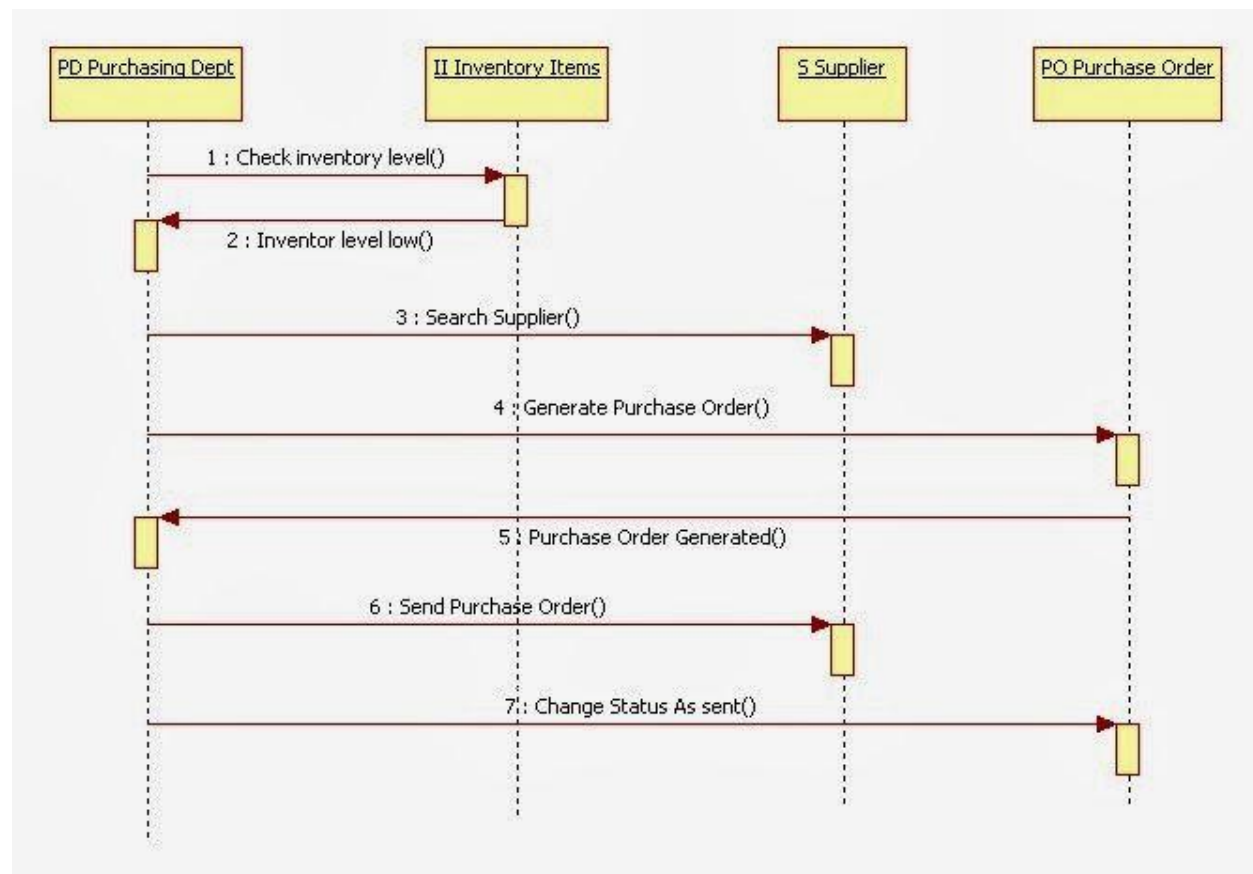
PD Purchasing Dept

II Inventory Items

S Supplier

PO Purchase Order

1 : Check inventory level()

2 : Inventor level low()

3 : Search Supplier()

4 : Generate Purchase Order()

5 : Purchase Order Generated()

6 : Send Purchase Order()

7 : Change Status As sent()